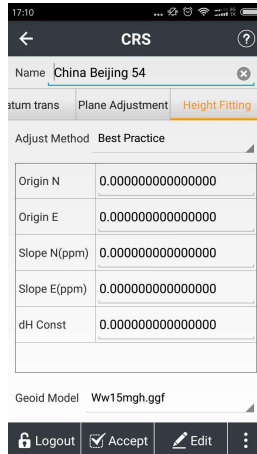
17:10

CRS

Name China Beijing 54

atum trans | Plane Adjustment | Height Fitting

Adjust Method Best Practice

| | |
|---|---|
| Origin N | 0.000000000000000 |
| Origin E | 0.000000000000000 |
| Slope N(ppm) | 0.000000000000000 |
| Slope E(ppm) | 0.000000000000000 |
| dH Const | 0.000000000000000 |

Geoid Model Ww15mgh.ggf

Logout | Accept | Edit